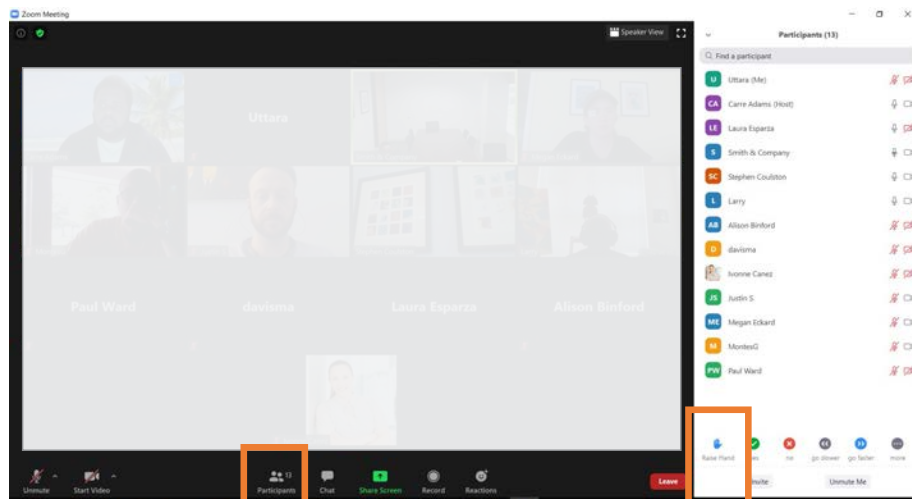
Zoom Meeting

Speaker View

Uttara

Paul Ward

davisma

Laura Esparza

Alison Binford

Unmute

Start Video

13

Participants

Chat

Share Screen

Record

Reactions

Leave

Participants (13)

Find a participant

U Uttara (Me)

CA Carre Adams (Host)

LE Laura Esparza

S Smith & Company

SC Stephen Coulston

L Larry

AB Alison Binford

D davisma

Ivonne Canez

JS Justin S

ME Megan Eckard

M MontesG

PW Paul Ward

Raise Hand

yes

no

go slower

go faster

more

Invite

Unmute Me